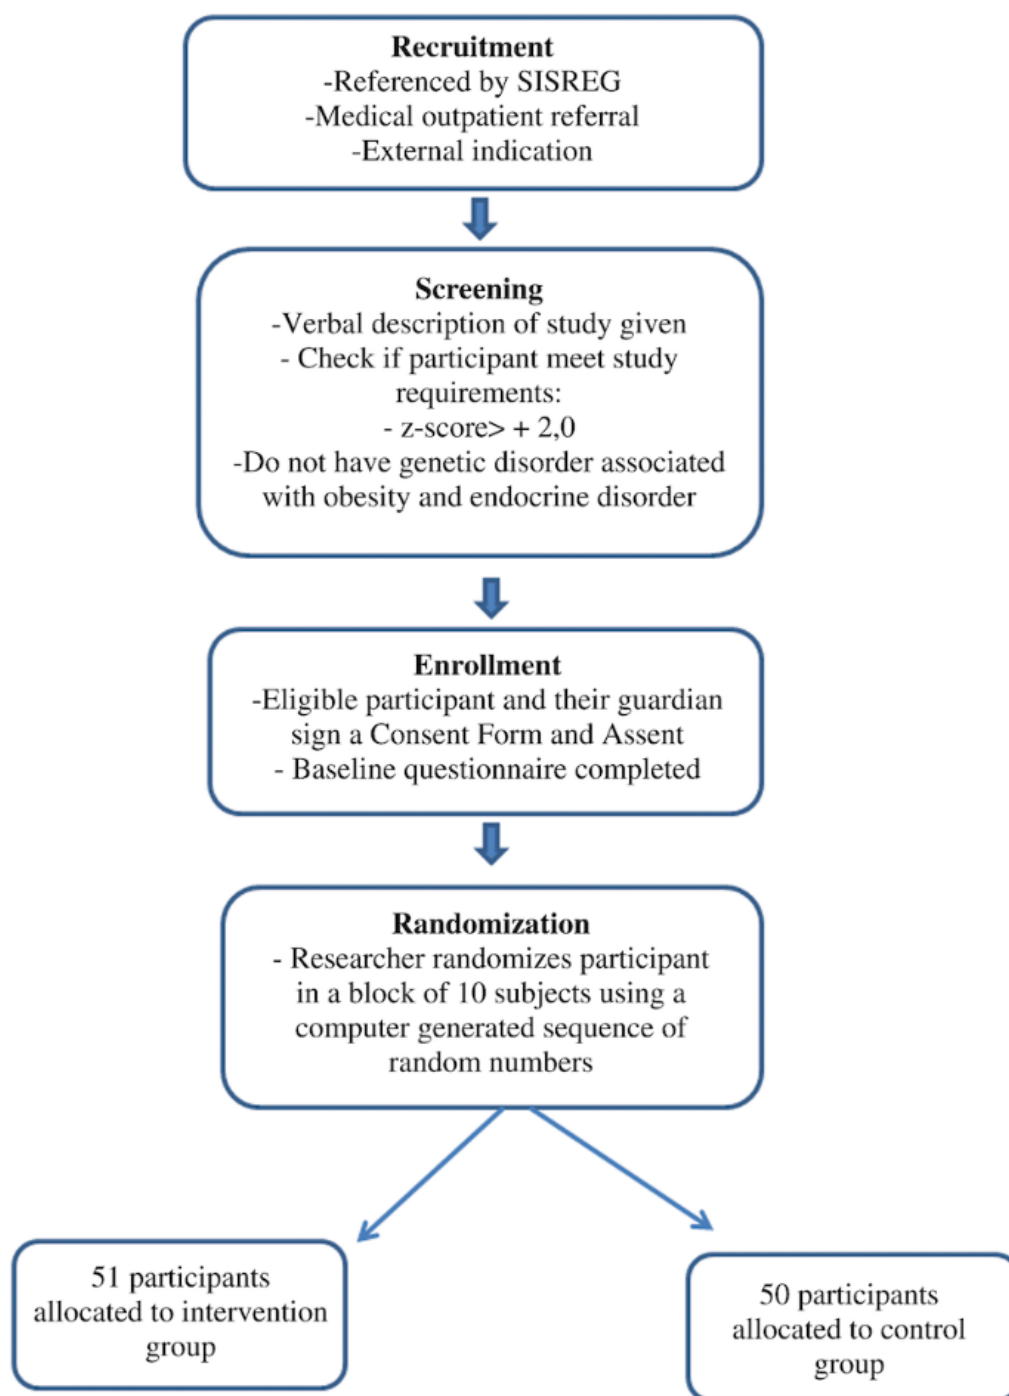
Recruitment
-Referenced by SISREG
-Medical outpatient referral
-External indication

Screening
-Verbal description of study given
- Check if participant meet study requirements:
- z-score> + 2,0
-Do not have genetic disorder associated with obesity and endocrine disorder

Enrollment
-Eligible participant and their guardian sign a Consent Form and Assent
- Baseline questionnaire completed

Randomization
- Researcher randomizes participant in a block of 10 subjects using a computer generated sequence of random numbers

51 participants allocated to intervention group

50 participants allocated to control group